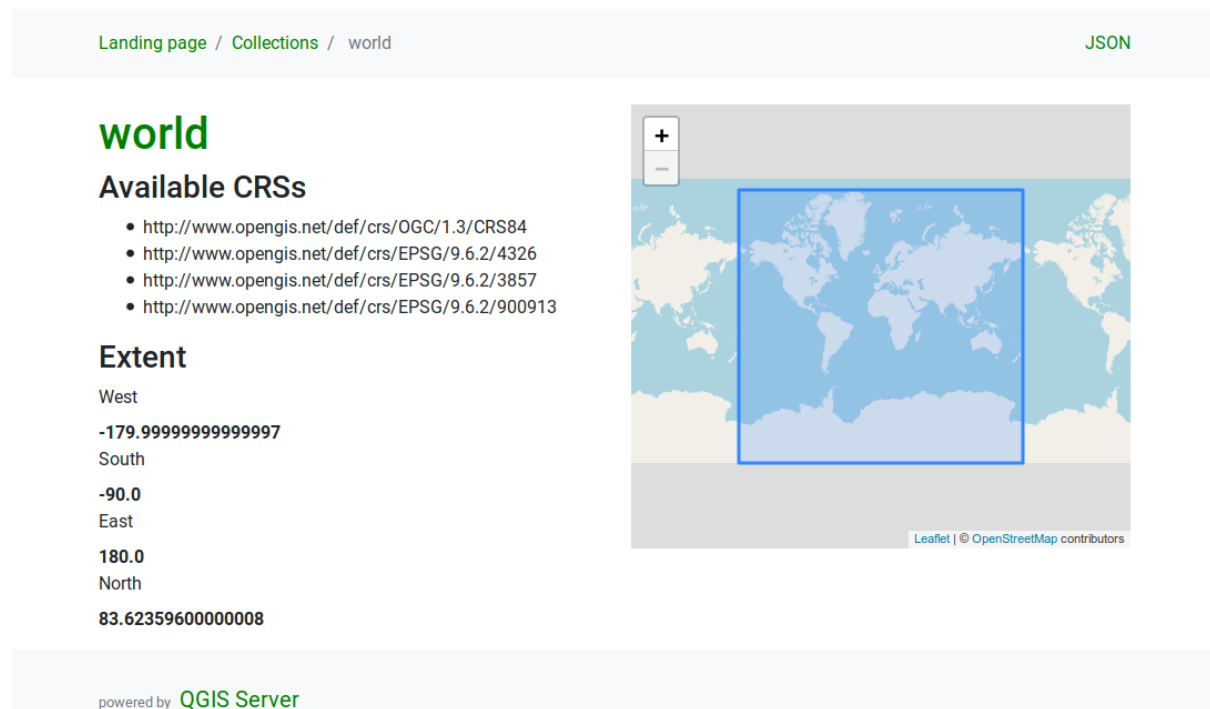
Landing page / Collections / world

JSON

# world

## Available CRSs

- http://www.opengis.net/def/crs/OGC/1.3/CRS84
- http://www.opengis.net/def/crs/EPSG/9.6.2/4326
- http://www.opengis.net/def/crs/EPSG/9.6.2/3857
- http://www.opengis.net/def/crs/EPSG/9.6.2/900913

## Extent

West

**-179.99999999999997**

South

**-90.0**

East

**180.0**

North

**83.62359600000008**

+

−

Leaflet | © OpenStreetMap contributors

powered by QGIS Server